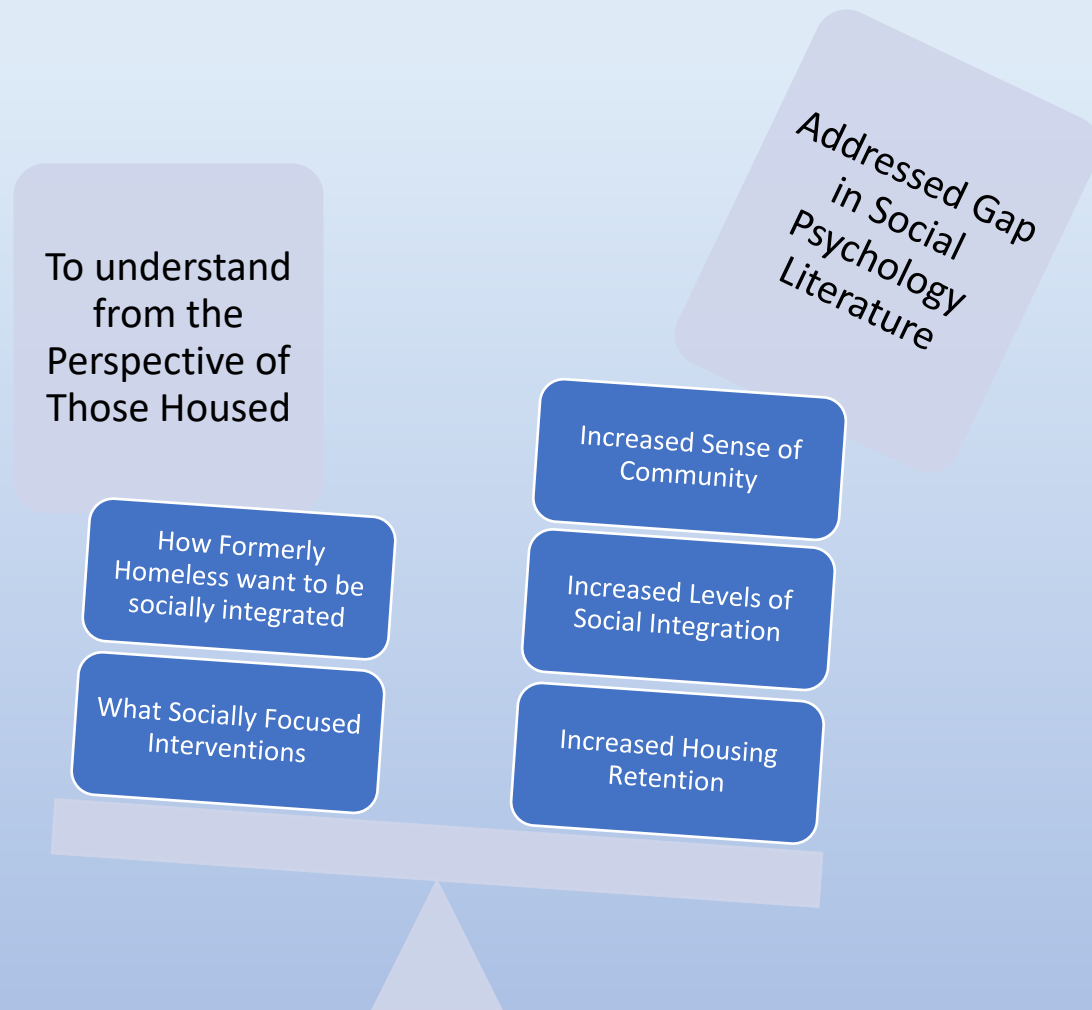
To understand from the Perspective of Those Housed

How Formerly Homeless want to be socially integrated

What Socially Focused Interventions

Addressed Gap in Social Psychology Literature

Increased Sense of Community

Increased Levels of Social Integration

Increased Housing Retention